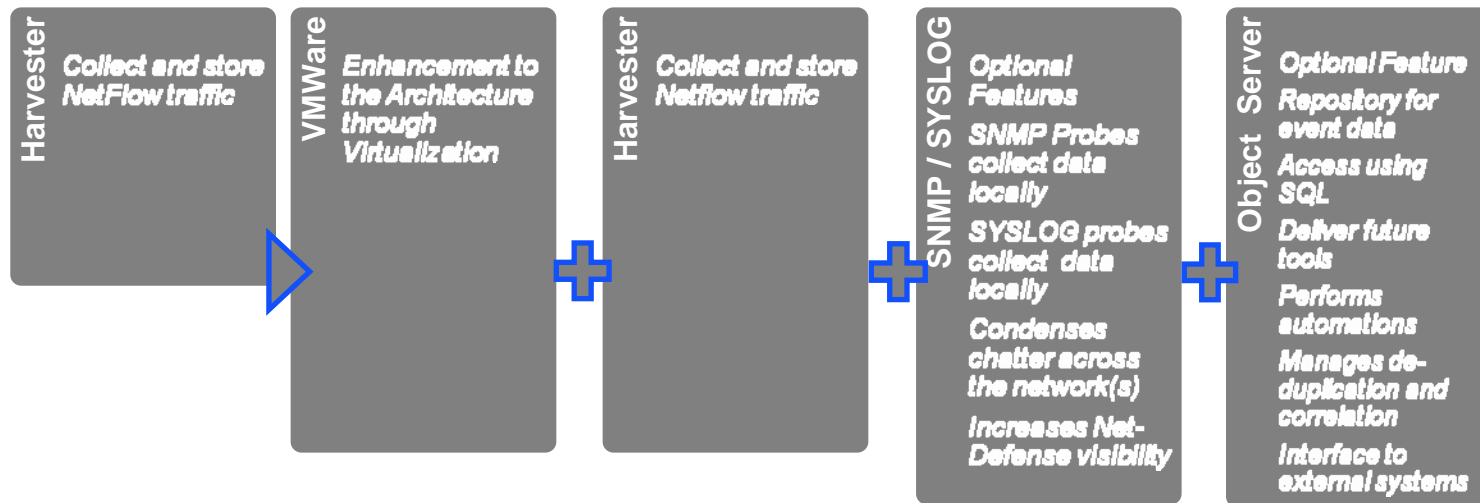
Harvester

Collect and store NetFlow traffic

VMWare

Enhancement to the Architecture through Virtualization

Harvester

Collect and store Netflow traffic

SNMP / SYSLOG

Optional Features

SNMP Probes collect data locally

SYSLOG probes collect data locally

Condenses chatter across the network(s)

Increases Net-Defense visibility

Object Server

Optional Feature

Repository for event data

Access using SQL

Deliver future tools

Performs automations

Manages de-duplication and correlation

Interface to external systems